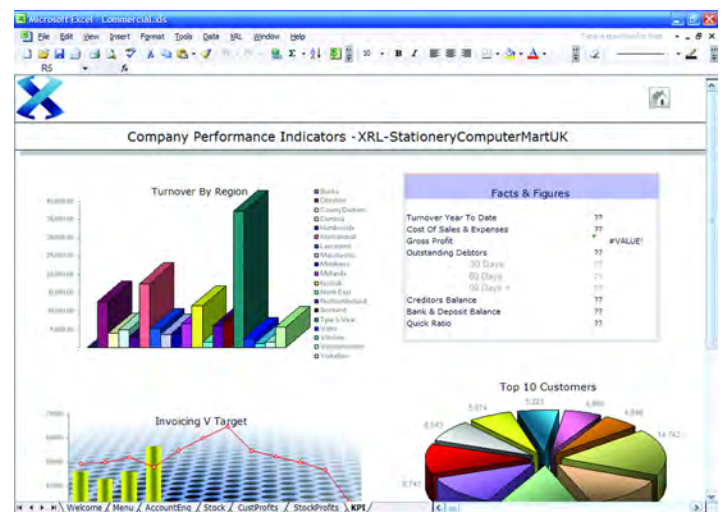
Microsoft Excel - Commercial.xls

File Edit View Insert Format Tools Data XRL Window Help

Type a question for help

R5 fx

Company Performance Indicators -XRL-StationeryComputerMartUK

Turnover By Region

Facts & Figures

Turnover Year To Date ??
Cost Of Sales & Expenses ??
Gross Profit #VALUE!
Outstanding Debtors ??
30 Days ??
60 Days ??
90 Days + ??
Creditors Balance ??
Bank & Deposit Balance ??
Quick Ratio ??

Top 10 Customers

5,874 5,221 4,800 4,846 4,543 14,762 8,743

Invoicing V Target

Welcome / Menu / AccountEnq / Stock / CustProfits / StockProfits / KPI /